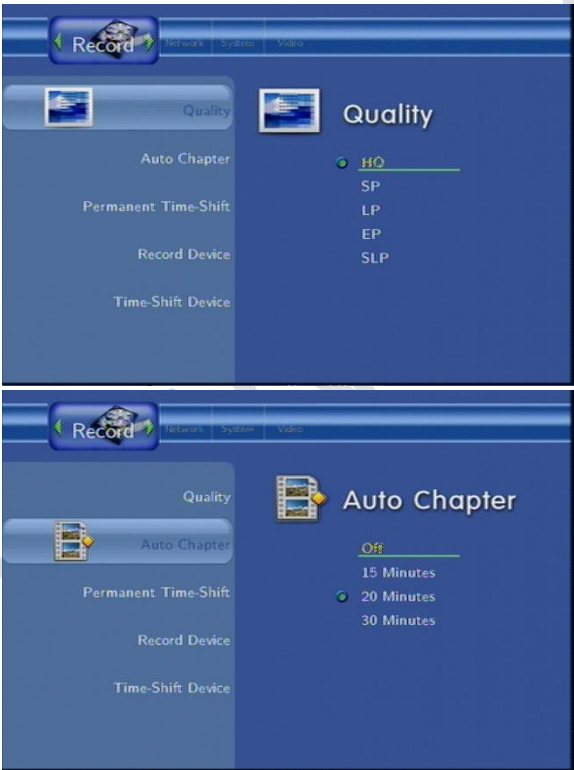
Record Network System Video

Quality
Auto Chapter
Permanent Time-Shift
Record Device
Time-Shift Device

Quality

HQ
SP
LP
EP
SLP

Record Network System Video

Quality
Auto Chapter
Permanent Time-Shift
Record Device
Time-Shift Device

Auto Chapter

Off
15 Minutes
20 Minutes
30 Minutes